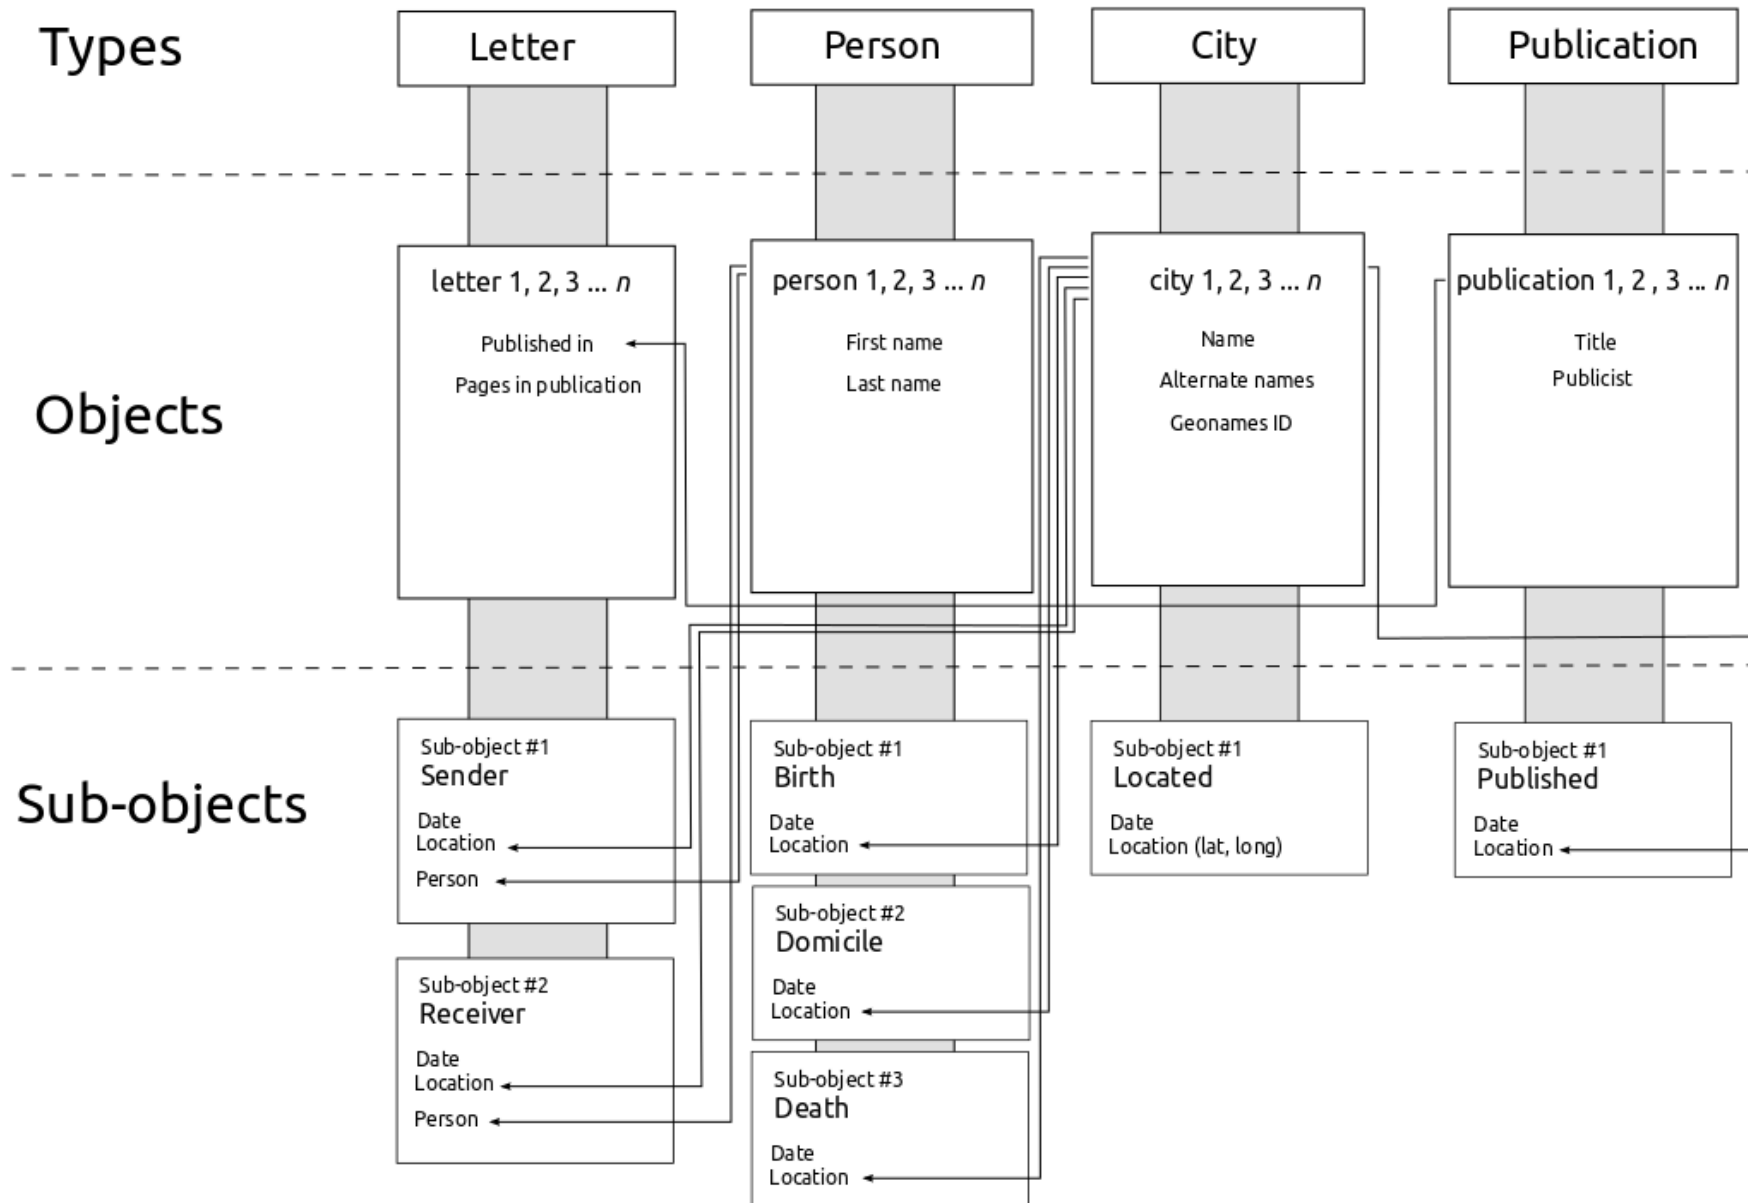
Types

Letter

Person

City

Publication

Objects

letter 1, 2, 3 ... $n$

Published in

Pages in publication

person 1, 2, 3 ... $n$

First name

Last name

city 1, 2, 3 ... $n$

Name

Alternate names

Geonames ID

publication 1, 2 , 3 ... $n$

Title

Publicist

Sub-objects

Sub-object #1
Sender

Date
Location

Person

Sub-object #2
Receiver

Date
Location

Person

Sub-object #1
Birth

Date
Location

Sub-object #2
Domicile

Date
Location

Sub-object #3
Death

Date
Location

Sub-object #1
Located

Date
Location (lat, long)

Sub-object #1
Published

Date
Location